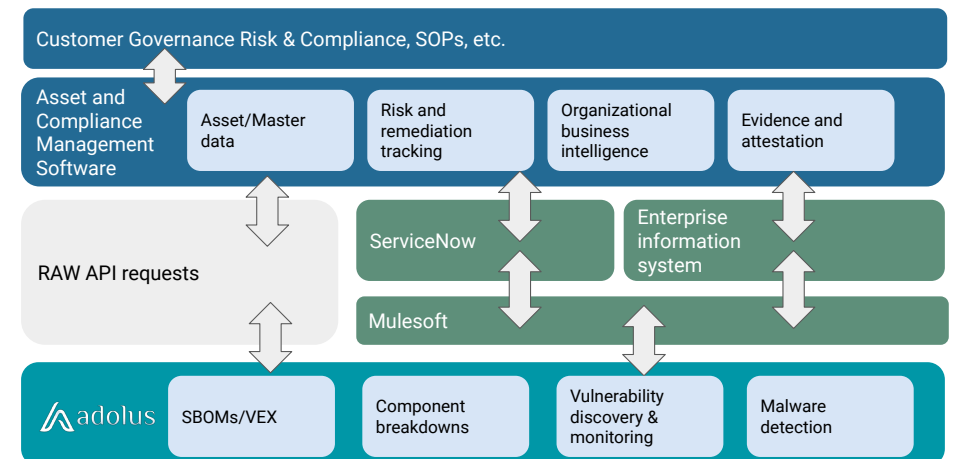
Customer Governance Risk & Compliance, SOPs, etc.

Asset and Compliance Management Software

Asset/Master data

Risk and remediation tracking

Organizational business intelligence

Evidence and attestation

RAW API requests

ServiceNow

Enterprise information system

Mulesoft

adolus

SBOMs/VEX

Component breakdowns

Vulnerability discovery & monitoring

Malware detection